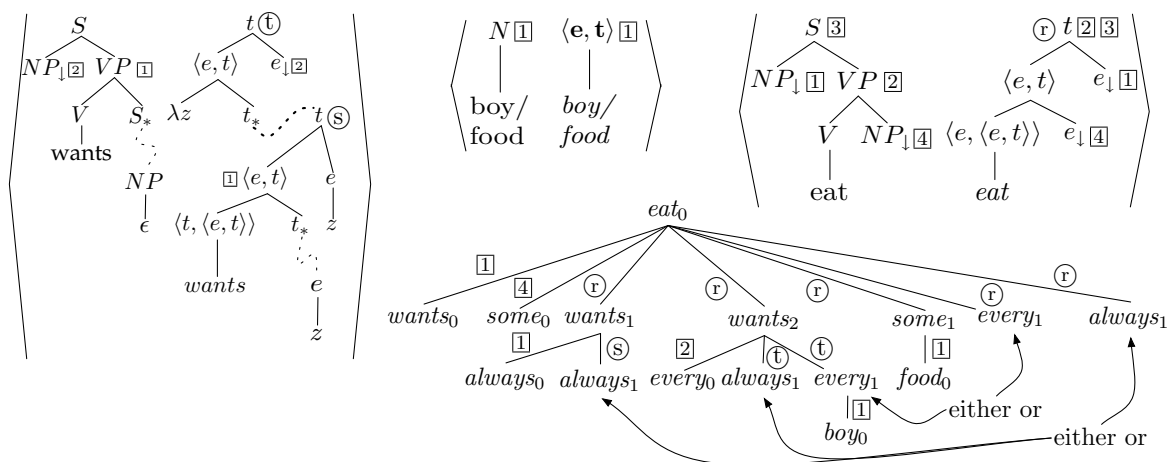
$S$
$NP_{\downarrow 2}$ $VP$ 1
$V$ $S_*$
wants
$NP$
$\epsilon$

$t$ ⓣ
$\langle e,t\rangle$ $e_{\downarrow 2}$
$\lambda z$ $t_*$
$t$ ⓢ
1 $\langle e,t\rangle$ $e$
$\langle t,\langle e,t\rangle\rangle$ $t_*$ $z$
$wants$
$e$
$z$

$N$ 1 $\langle \mathbf{e},\mathbf{t}\rangle$ 1
boy/ food
$boy/$ $food$

$S$ 3
$NP_{\downarrow}$ 1 $VP$ 2
$V$ $NP_{\downarrow}$ 4
eat

ⓡ $t$ 2 3
$\langle e,t\rangle$ $e_{\downarrow}$ 1
$\langle e,\langle e,t\rangle\rangle$ $e_{\downarrow}$ 4
$eat$

$eat_0$
1 4 ⓡ ⓡ ⓡ ⓡ ⓡ
$wants_0$ $some_0$ $wants_1$ $wants_2$ $some_1$ $every_1$ $always_1$
1 ⓢ 2 ⓣ ⓣ 1
$always_0$ $always_1$ $every_0$ $always_1$ $every_1$ $food_0$
1
$boy_0$
either or
either or